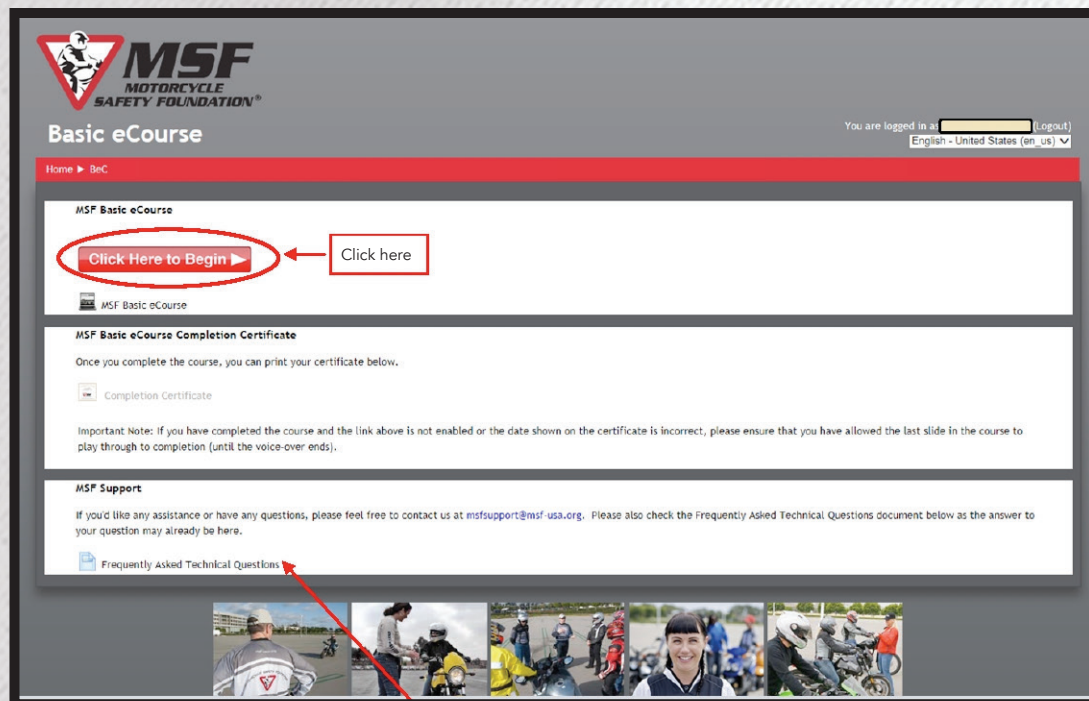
MSF MOTORCYCLE SAFETY FOUNDATION®

Basic eCourse

You are logged in as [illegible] (Logout)
English - United States (en_us)

Home ▶ BeC

MSF Basic eCourse

Click Here to Begin ▶

Click here

MSF Basic eCourse

MSF Basic eCourse Completion Certificate

Once you complete the course, you can print your certificate below.

Completion Certificate

Important Note: If you have completed the course and the link above is not enabled or the date shown on the certificate is incorrect, please ensure that you have allowed the last slide in the course to play through to completion (until the voice-over ends).

MSF Support

If you'd like any assistance or have any questions, please feel free to contact us at msfsupport@msf-usa.org. Please also check the Frequently Asked Technical Questions document below as the answer to your question may already be here.

Frequently Asked Technical Questions